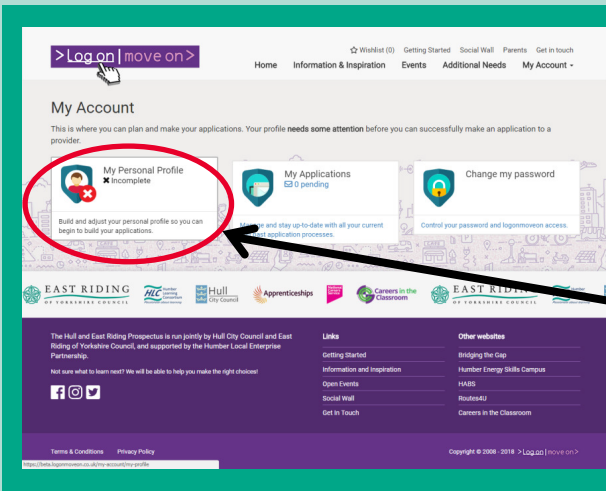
>Log on|move on>

☆ Wishlist (0) Getting Started Social Wall Parents Get in touch

Home Information & Inspiration Events Additional Needs My Account ▾

My Account

This is where you can plan and make your applications. Your profile needs some attention before you can successfully make an application to a provider.

My Personal Profile
✖ Incomplete

Build and adjust your personal profile so you can begin to build your applications.

My Applications
0 pending

Manage and stay up-to-date with all your current and past application processes.

Change my password

Control your password and logonmoveon access.

EAST RIDING OF YORKSHIRE COUNCIL
HLC Humber Learning Consortium
Hull City Council
Apprenticeships
Careers in the Classroom
EAST RIDING

The Hull and East Riding Prospectus is run jointly by Hull City Council and East Riding of Yorkshire Council, and supported by the Humber Local Enterprise Partnership.

Not sure what to learn next? We will be able to help you make the right choices!

Links
Getting Started
Information and Inspiration
Open Events
Social Wall
Get In Touch

Other websites
Bridging the Gap
Humber Energy Skills Campus
HABS
Routes4U
Careers in the Classroom

Terms & Conditions Privacy Policy

https://beta.logonmoveon.co.uk/my-account/my-profile

Copyright © 2008 - 2018 >Log on|move on>